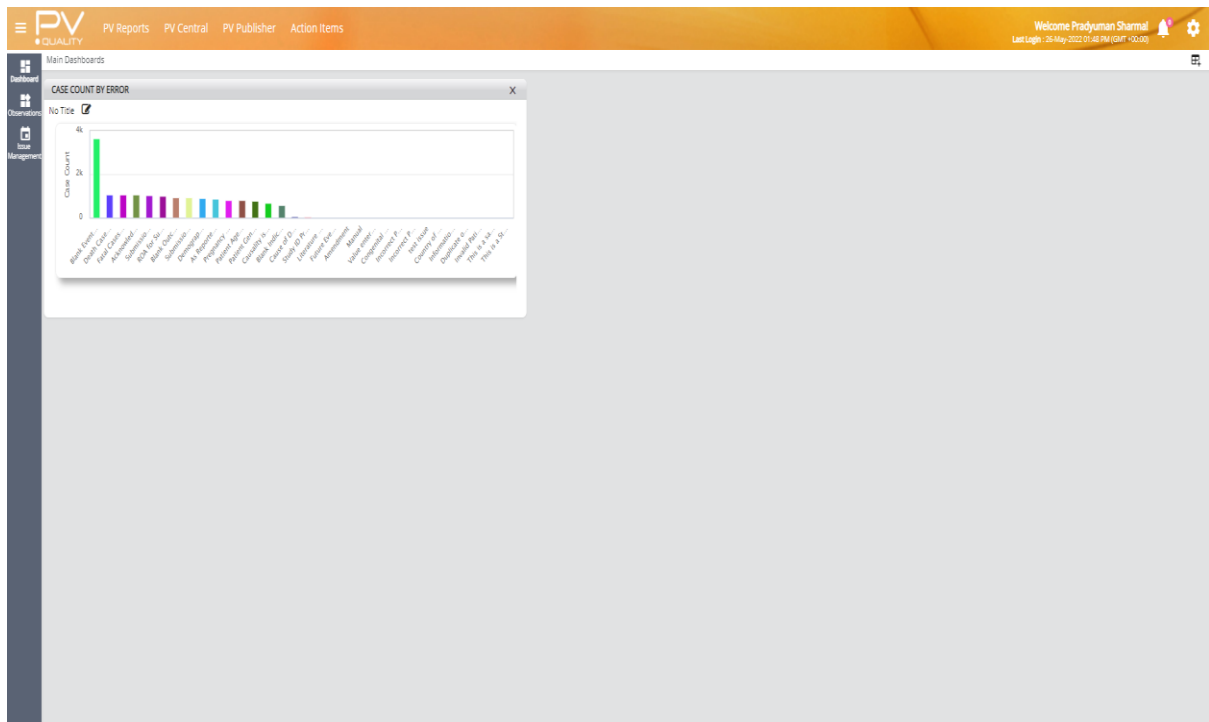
PV QUALITY PV Reports PV Central PV Publisher Action Items

Welcome Pradyuman Sharma
Last Login : 26-May-2022 01:48 PM (GMT +00:00)

Dashboard
Observations
Issue Management

Main Dashboards

CASE COUNT BY ERROR
X
No Title

4k
2k
0
Case Count

Blank Event...
Death Case...
Fatal Cases...
Acknowled...
Submissio...
RSR for Su...
Blank Outc...
Submissio...
Demograp...
As Reporte...
Pregnancy ...
Patient Age...
Patient Cen...
Causality is...
Blank Indic...
Cause of D...
Study ID Pr...
Literature ...
Future Eve...
Amendment
Manual
Value enter...
Congenital ...
Incorrect P...
Incorrect P...
test issue
Country of ...
informatio...
Duplicate o...
Invalid Pati...
This is a st...
This is a St...